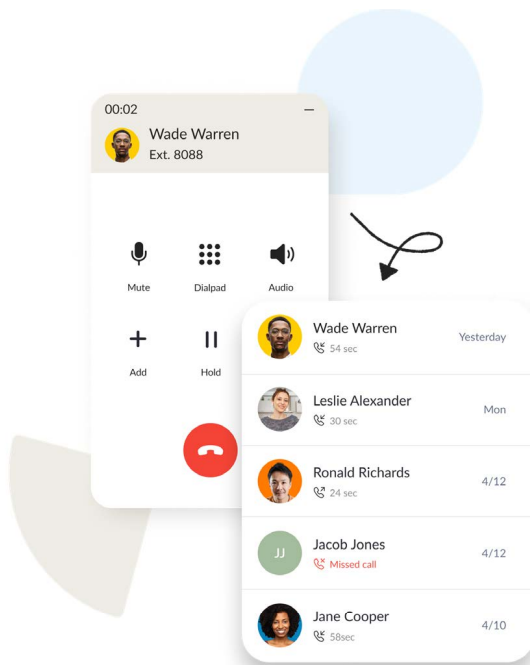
00:02
–
Wade Warren
Ext. 8088

Mute
Dialpad
Audio

Add
Hold

Wade Warren
54 sec
Yesterday

Leslie Alexander
30 sec
Mon

Ronald Richards
24 sec
4/12

JJ
Jacob Jones
Missed call
4/12

Jane Cooper
58sec
4/10